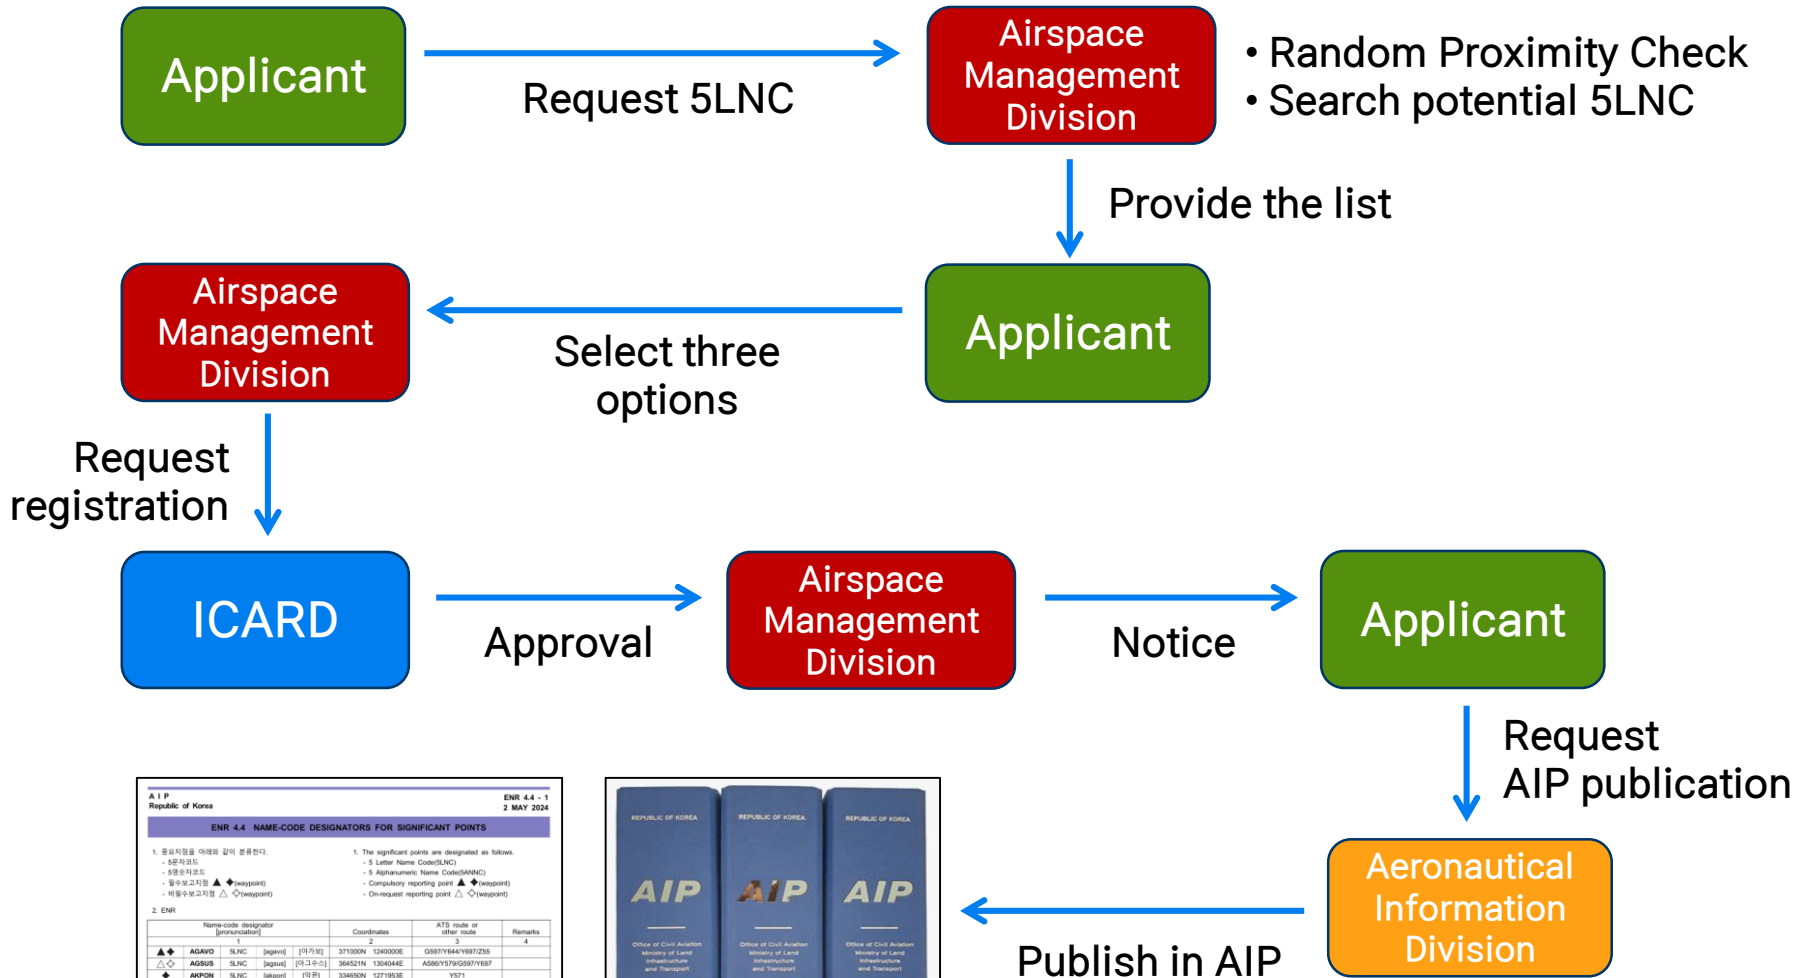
Applicant

Request 5LNC

Airspace Management Division

• Random Proximity Check
• Search potential 5LNC

Provide the list

Airspace Management Division

Select three options

Applicant

Request registration

ICARD

Approval

Airspace Management Division

Notice

Applicant

Request AIP publication

A I P
Republic of Korea

ENR 4.4 - 1
2 MAY 2024

ENR 4.4 NAME-CODE DESIGNATORS FOR SIGNIFICANT POINTS

1. 중요지점을 아래와 같이 분류한다.
- 5문자코드
- 5영숫자코드
- 필수보고지점 ▲ ◆(waypoint)
- 비필수보고지점 △ ◇(waypoint)

1. The significant points are designated as follows.
- 5 Letter Name Code(5LNC)
- 5 Alphanumeric Name Code(5ANNC)
- Compulsory reporting point ▲ ◆(waypoint)
- On-request reporting point △ ◇(waypoint)

2. ENR

| | Name-code designator [pronunciation] | | | Coordinates | | ATS route or other route | Remarks |
|---|---|---|---|---|---|---|---|
| | 1 | | | 2 | | 3 | 4 |
| ▲◆ | AGAVO | 5LNC | [agavo] [아가보] | 371000N | 1240000E | G597/Y644/Y697/Z55 | |
| △◇ | AGSUS | 5LNC | [agsus] [아그수스] | 364521N | 1304044E | A586/Y579/G597/Y697 | |
| ◆ | AKPON | 5LNC | [akpon] [악폰] | 334650N | 1271953E | Y571 | |

REPUBLIC OF KOREA
AIP
Office of Civil Aviation Ministry of Land Infrastructure and Transport

REPUBLIC OF KOREA
AIP
Office of Civil Aviation Ministry of Land Infrastructure and Transport

REPUBLIC OF KOREA
AIP
Office of Civil Aviation Ministry of Land Infrastructure and Transport

Publish in AIP

Aeronautical Information Division